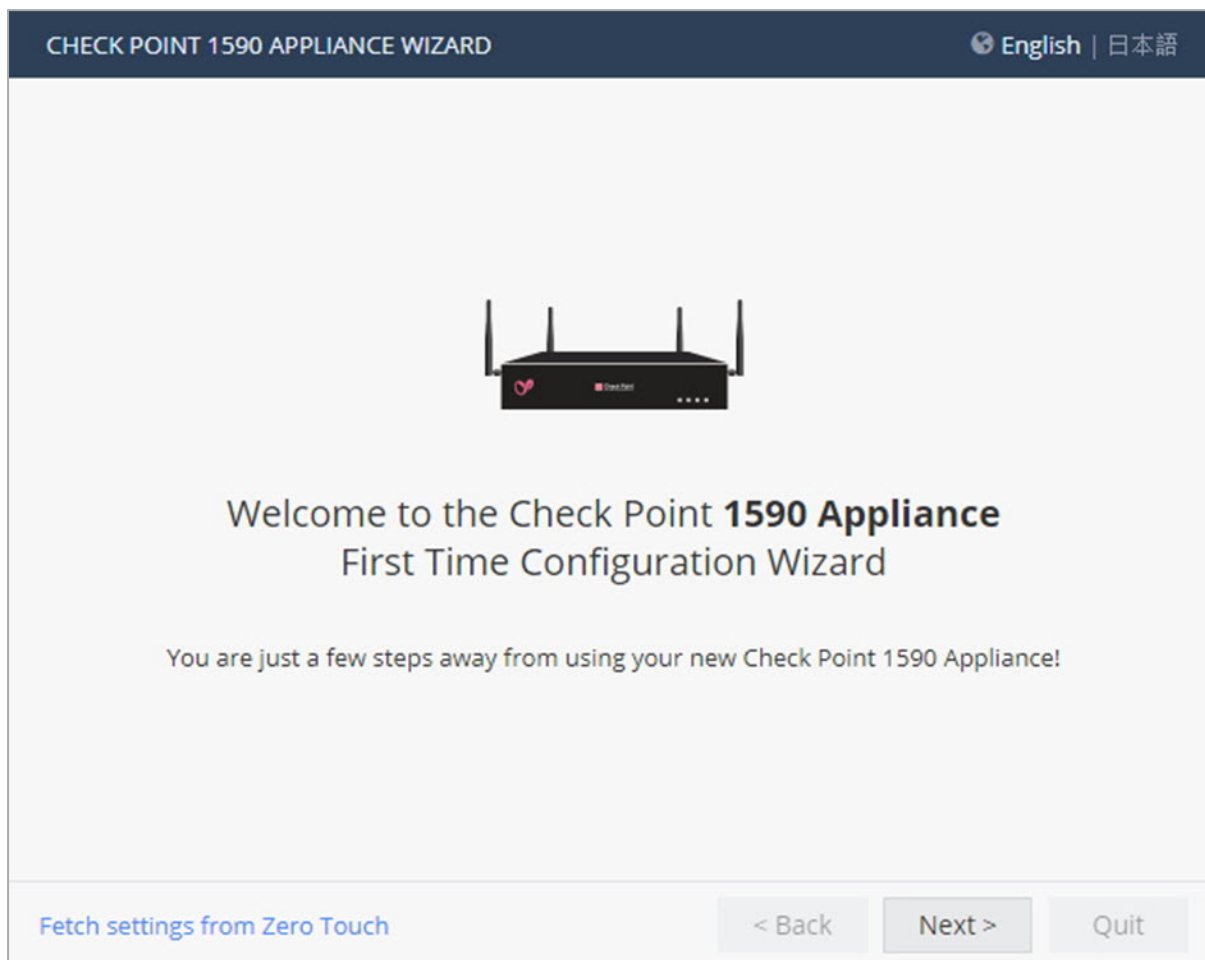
CHECK POINT 1590 APPLIANCE WIZARD

English | 日本語

Welcome to the Check Point **1590 Appliance** First Time Configuration Wizard

You are just a few steps away from using your new Check Point 1590 Appliance!

Fetch settings from Zero Touch

< Back

Next >

Quit